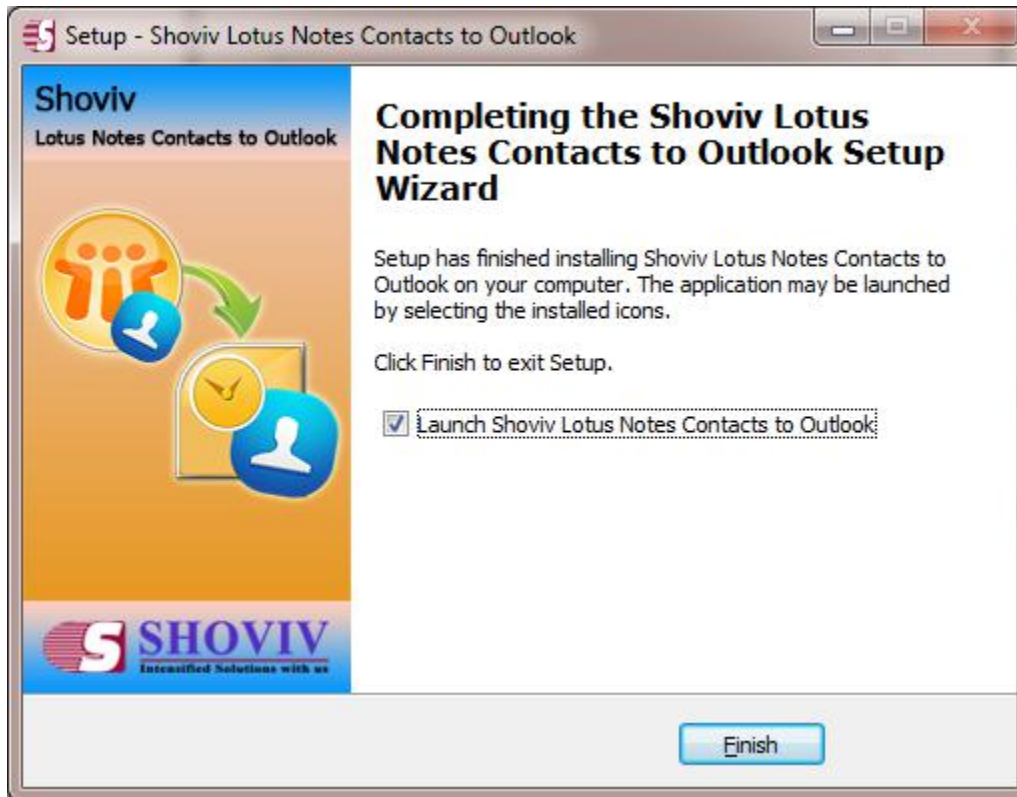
Setup - Shoviv Lotus Notes Contacts to Outlook

Shoviv
Lotus Notes Contacts to Outlook

SHOVIV
Intensified Solutions with us

Completing the Shoviv Lotus Notes Contacts to Outlook Setup Wizard

Setup has finished installing Shoviv Lotus Notes Contacts to Outlook on your computer. The application may be launched by selecting the installed icons.

Click Finish to exit Setup.

Launch Shoviv Lotus Notes Contacts to Outlook

Finish